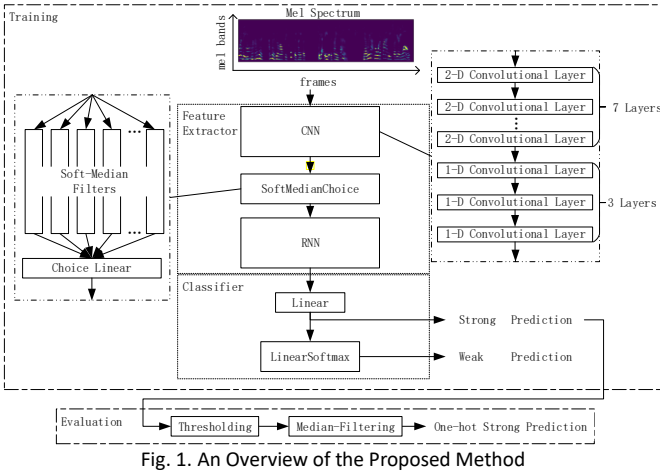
Training

Mel Spectrum

mel bands

frames

Soft-Median Filters

...

Choice Linear

Feature Extractor

CNN

SoftMedianChoice

RNN

Classifier

Linear

LinearSoftmax

2-D Convolutional Layer

2-D Convolutional Layer

⋮

2-D Convolutional Layer

7 Layers

1-D Convolutional Layer

1-D Convolutional Layer

1-D Convolutional Layer

3 Layers

Strong Prediction

Weak Prediction

Evaluation

Thresholding

Median-Filtering

One-hot Strong Prediction

Fig. 1. An Overview of the Proposed Method